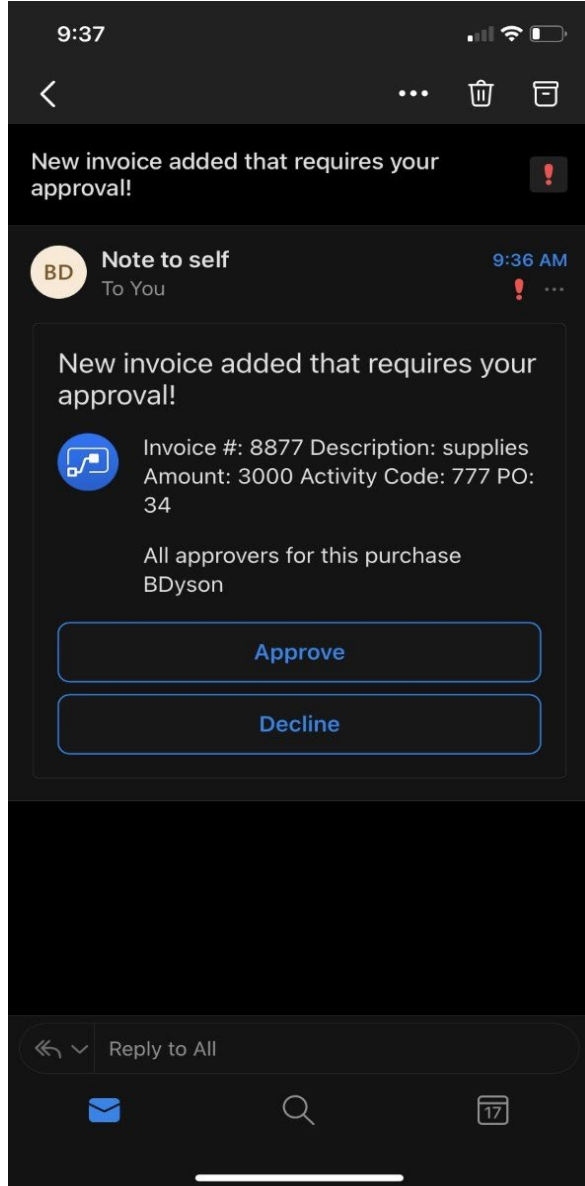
9:37

New invoice added that requires your approval!

!

BD

Note to self

To You

9:36 AM

New invoice added that requires your approval!

Invoice #: 8877 Description: supplies Amount: 3000 Activity Code: 777 PO: 34

All approvers for this purchase BDyson

Approve

Decline

Reply to All

17